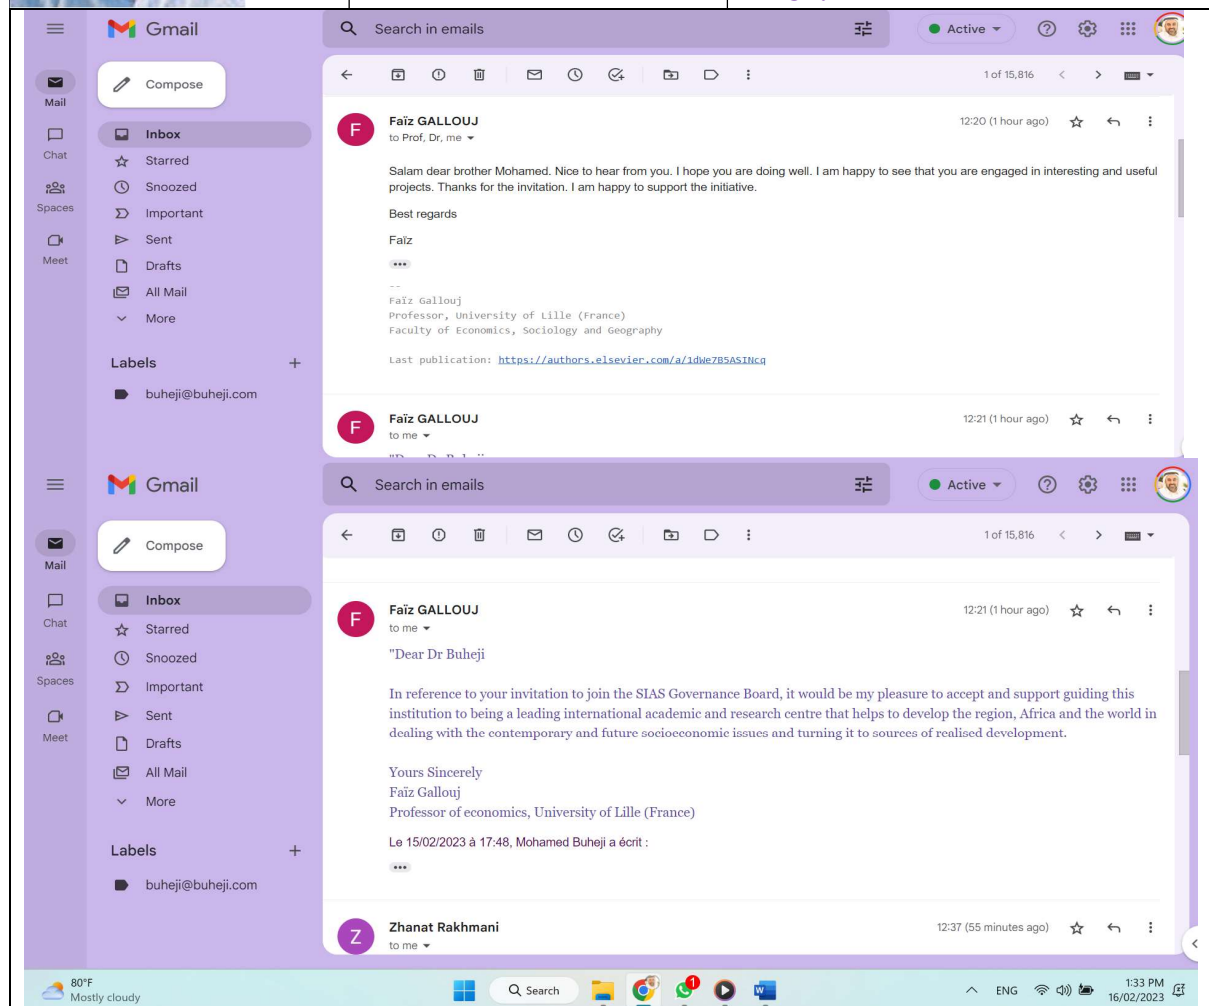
Gmail

Search in emails

Active

Mail
Chat
Spaces
Meet

Compose

Inbox
Starred
Snoozed
Important
Sent
Drafts
All Mail
More

Labels +
buheji@buheji.com

1 of 15,816

Faïz GALLOUJ
to Prof, Dr, me
12:20 (1 hour ago)

Salam dear brother Mohamed. Nice to hear from you. I hope you are doing well. I am happy to see that you are engaged in interesting and useful projects. Thanks for the invitation. I am happy to support the initiative.

Best regards

Faïz

--
Faïz Gallouj
Professor, University of Lille (France)
Faculty of Economics, Sociology and Geography

Last publication: https://authors.elsevier.com/a/1dWe7B5ASINcq

Faïz GALLOUJ
to me
12:21 (1 hour ago)

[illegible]

Gmail

Search in emails

Active

Mail
Chat
Spaces
Meet

Compose

Inbox
Starred
Snoozed
Important
Sent
Drafts
All Mail
More

Labels +
buheji@buheji.com

1 of 15,816

Faïz GALLOUJ
to me
12:21 (1 hour ago)

"Dear Dr Buheji

In reference to your invitation to join the SIAS Governance Board, it would be my pleasure to accept and support guiding this institution to being a leading international academic and research centre that helps to develop the region, Africa and the world in dealing with the contemporary and future socioeconomic issues and turning it to sources of realised development.

Yours Sincerely
Faïz Gallouj
Professor of economics, University of Lille (France)

Le 15/02/2023 à 17:48, Mohamed Buheji a écrit :

Zhanat Rakhmani
to me
12:37 (55 minutes ago)

80°F
Mostly cloudy

Search

1

ENG
1:33 PM
16/02/2023